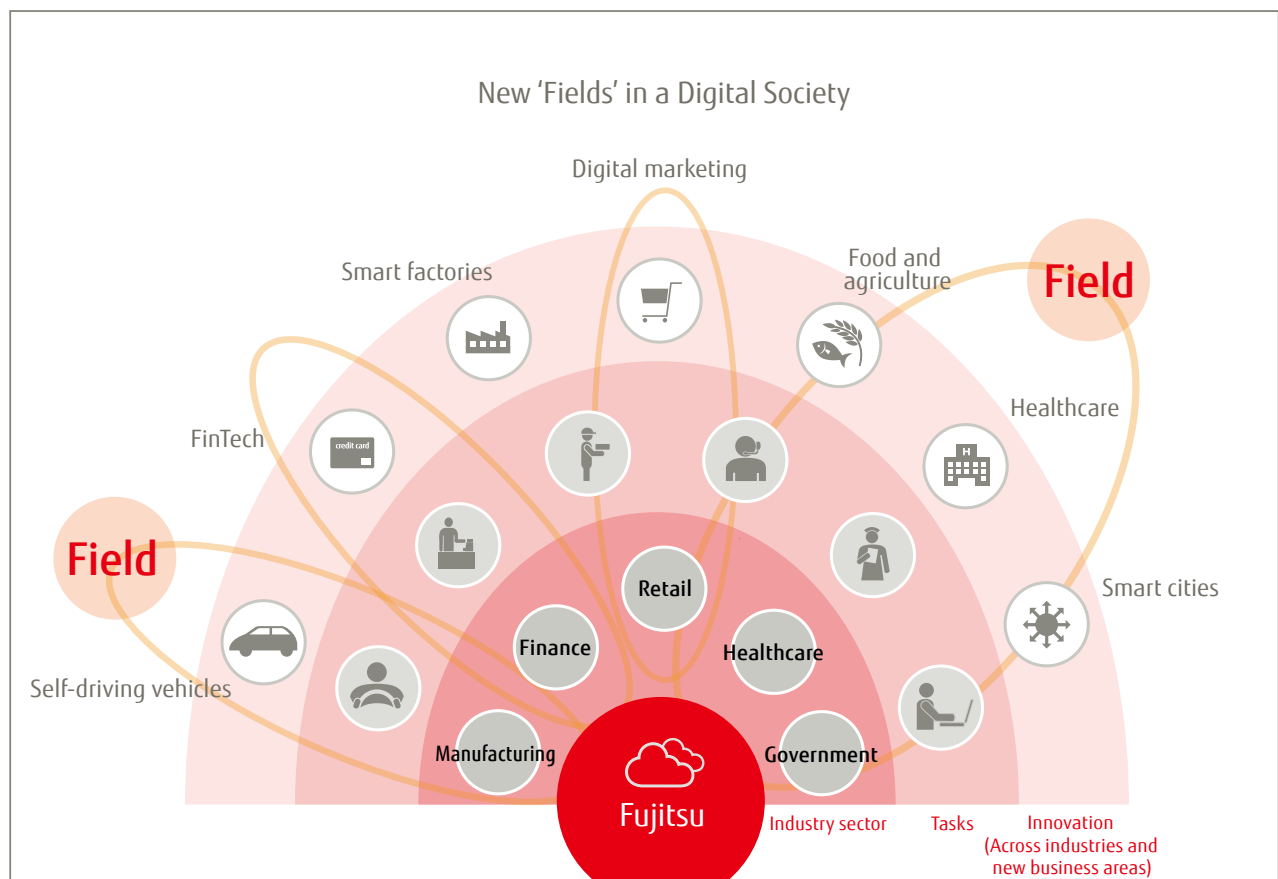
New ‘Fields’ in a Digital Society

Digital marketing

Smart factories

Food and agriculture

Field

Healthcare

FinTech

credit card

Field

Smart cities

Self-driving vehicles

Retail

Finance

Healthcare

Manufacturing

Government

Fujitsu

Industry sector

Tasks

Innovation (Across industries and new business areas)